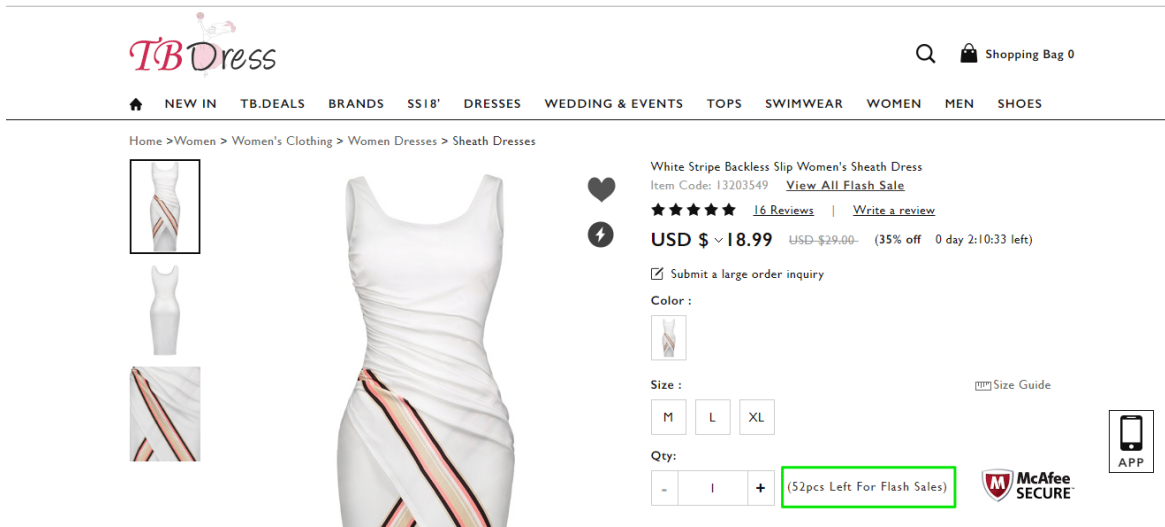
TBDress

Shopping Bag 0

NEW IN TB.DEALS BRANDS SS18' DRESSES WEDDING & EVENTS TOPS SWIMWEAR WOMEN MEN SHOES

Home >Women > Women's Clothing > Women Dresses > Sheath Dresses

White Stripe Backless Slip Women's Sheath Dress

Item Code: 13203549 View All Flash Sale

16 Reviews | Write a review

USD $ 18.99 USD $29.00 (35% off 0 day 2:10:33 left)

Submit a large order inquiry

Color :

Size :

Size Guide

M L XL

Qty:

- 1 +

(52pcs Left For Flash Sales)

McAfee SECURE

APP